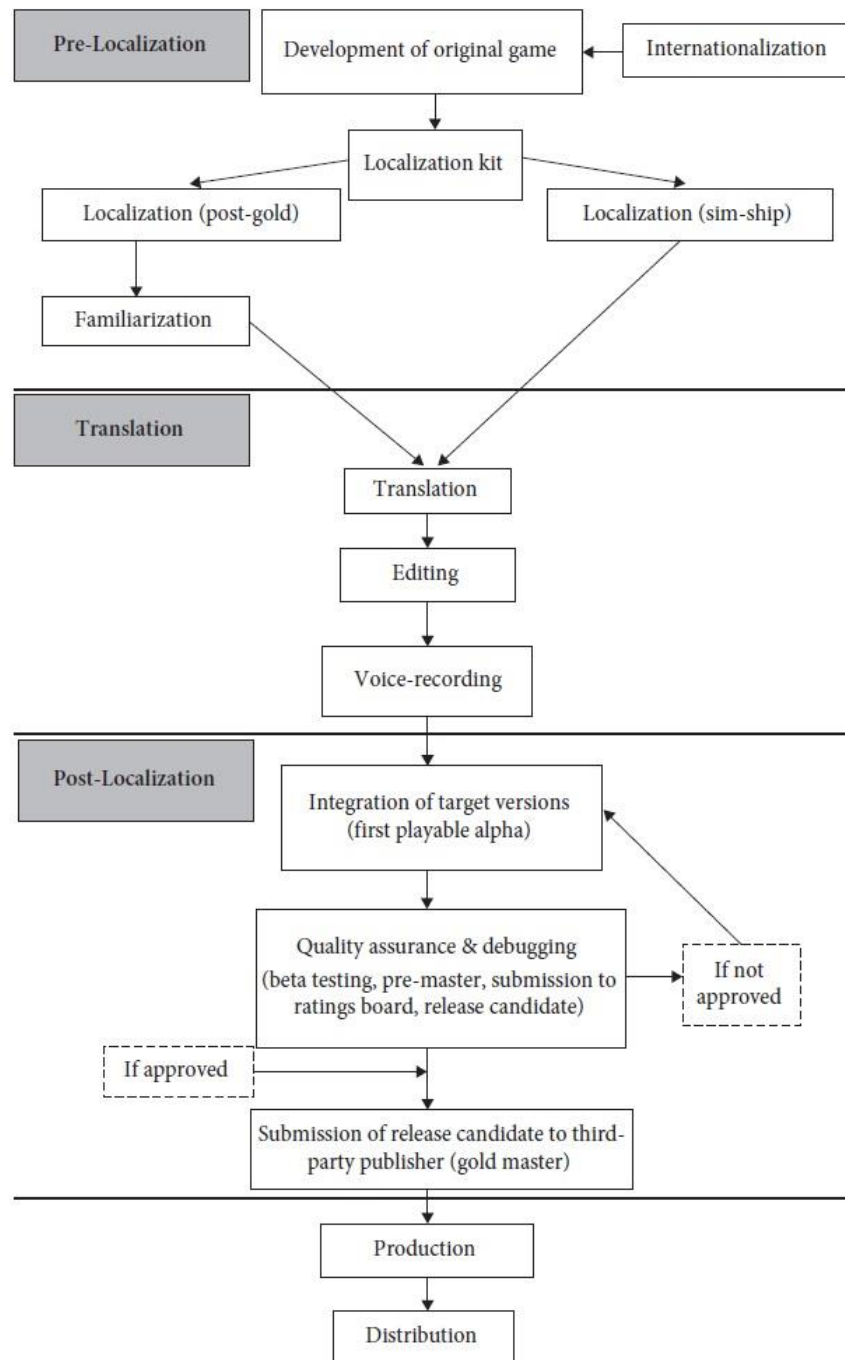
Pre-Localization

Development of original game

Internationalization

Localization kit

Localization (post-gold)

Localization (sim-ship)

Familiarization

Translation

Translation

Editing

Voice-recording

Post-Localization

Integration of target versions (first playable alpha)

Quality assurance & debugging (beta testing, pre-master, submission to ratings board, release candidate)

If not approved

If approved

Submission of release candidate to third-party publisher (gold master)

Production

Distribution